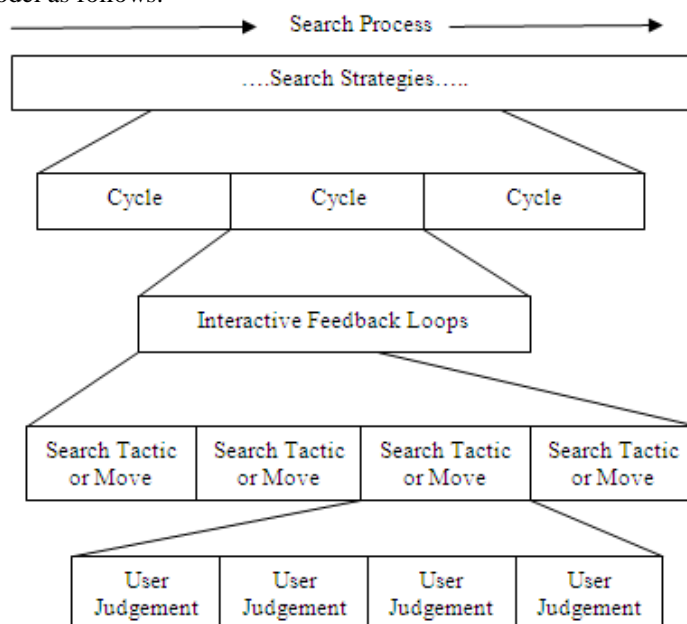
odel as follows:

Search Process

….Search Strategies…..

Cycle

Cycle

Cycle

Interactive Feedback Loops

Search Tactic or Move

Search Tactic or Move

Search Tactic or Move

Search Tactic or Move

User Judgement

User Judgement

User Judgement

User Judgement